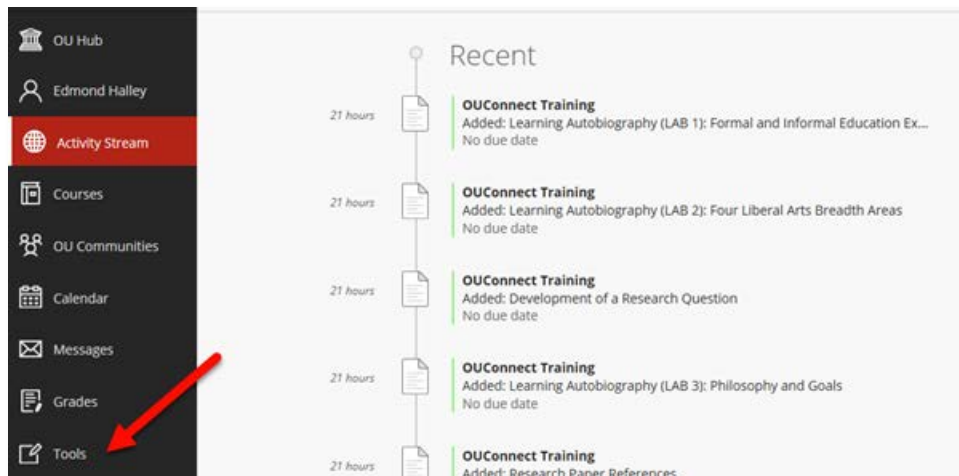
OU Hub
Edmond Halley
Activity Stream
Courses
OU Communities
Calendar
Messages
Grades
Tools

Recent

21 hours
OUConnect Training
Added: Learning Autobiography (LAB 1): Formal and Informal Education Ex...
No due date

21 hours
OUConnect Training
Added: Learning Autobiography (LAB 2): Four Liberal Arts Breadth Areas
No due date

21 hours
OUConnect Training
Added: Development of a Research Question
No due date

21 hours
OUConnect Training
Added: Learning Autobiography (LAB 3): Philosophy and Goals
No due date

21 hours
OUConnect Training
Added: Research Paper References